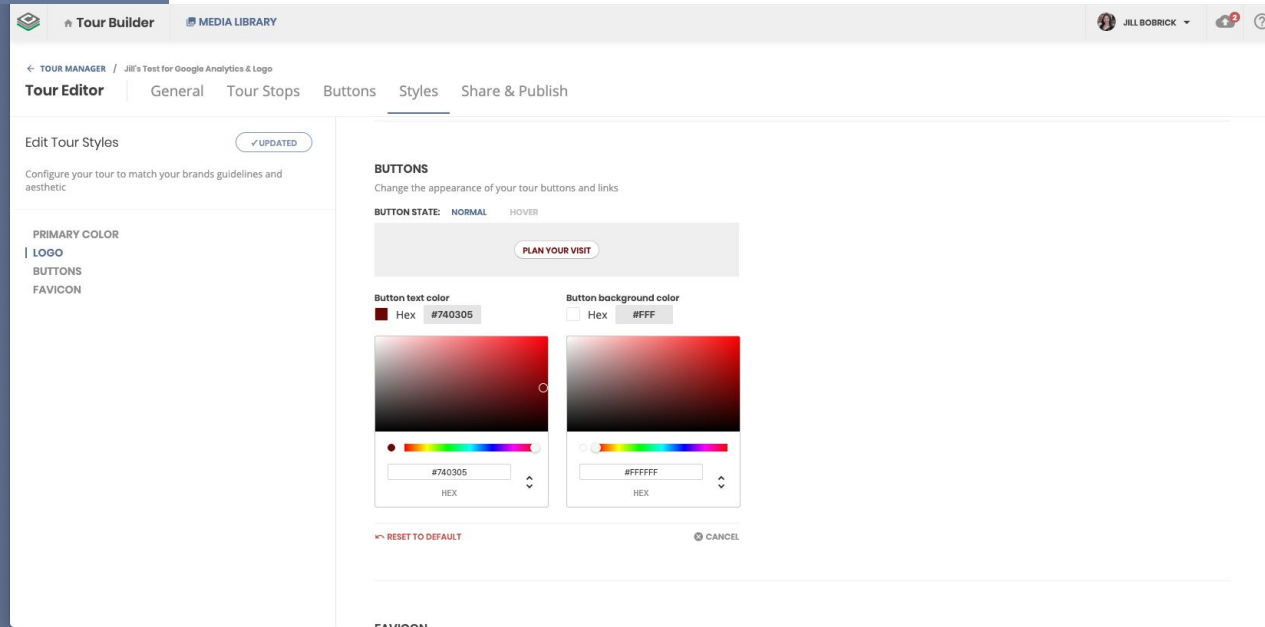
Tour Builder
MEDIA LIBRARY
JILL BOBRICK
2
?

← TOUR MANAGER / Jill's Test for Google Analytics & Logo
Tour Editor
General
Tour Stops
Buttons
Styles
Share & Publish

Edit Tour Styles
✓UPDATED
Configure your tour to match your brands guidelines and aesthetic

PRIMARY COLOR
LOGO
BUTTONS
FAVICON

BUTTONS
Change the appearance of your tour buttons and links
BUTTON STATE: NORMAL HOVER

PLAN YOUR VISIT

Button text color
Hex #740305
Button background color
Hex #FFF

#740305
HEX
#FFFFFF
HEX

RESET TO DEFAULT
CANCEL

FAVICON